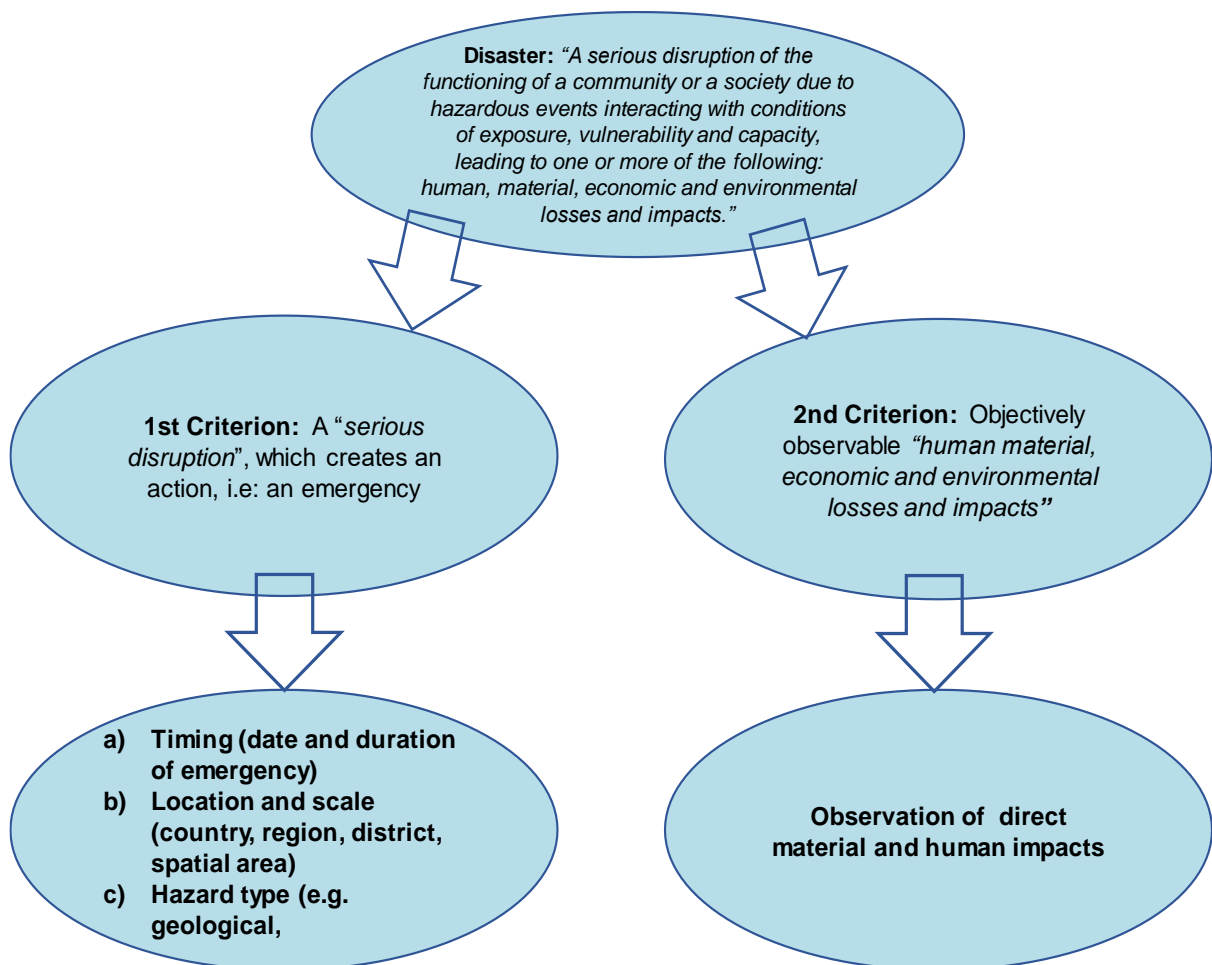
**Disaster:** *"A serious disruption of the functioning of a community or a society due to hazardous events interacting with conditions of exposure, vulnerability and capacity, leading to one or more of the following: human, material, economic and environmental losses and impacts."*

**1st Criterion:** A "*serious disruption*", which creates an action, i.e: an emergency

**2nd Criterion:** Objectively observable *"human material, economic and environmental losses and impacts"*

a) **Timing (date and duration of emergency)**
b) **Location and scale (country, region, district, spatial area)**
c) **Hazard type (e.g. geological,**

**Observation of direct material and human impacts**